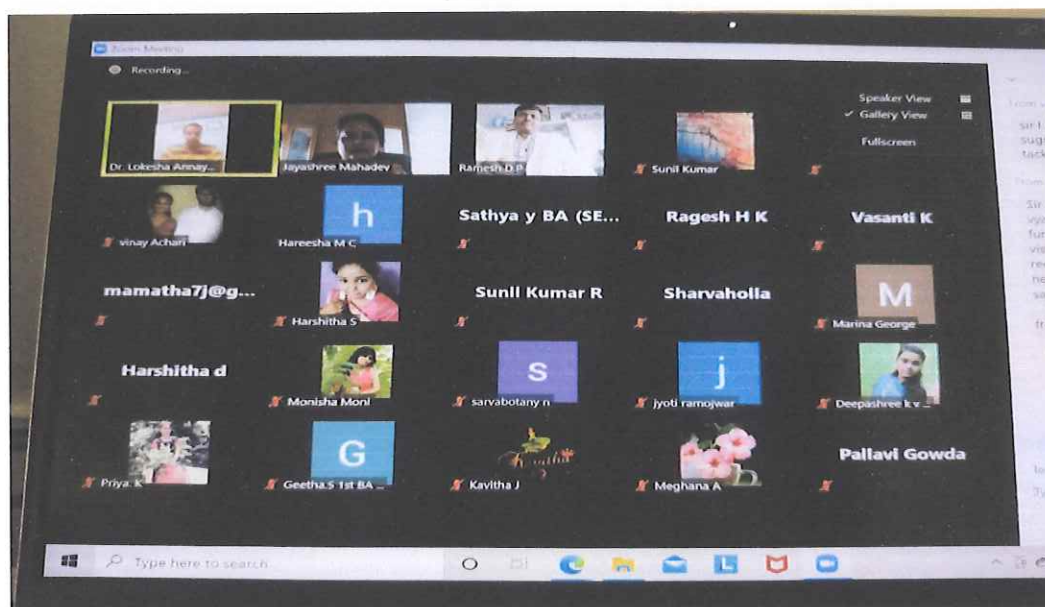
Zoom Meeting

Recording...

Speaker View
✓ Gallery View
Fullscreen

Dr. Lokesha Annay...
Jayashree Mahadev
Ramesh D P
Sunil Kumar

vinay Achari
h
Hareesha M C
Sathya y BA (SE...
Ragesh H K
Vasanti K

mamatha7j@g...
Harshitha S
Sunil Kumar R
Sharvaholla
M
Marina George

Harshitha d
Monisha Moni
S
sarvabotany n
j
jyoti ramojwar
Deepashree k v...

Priya. K
G
Geetha.S 1st BA ...
Kavitha J
Meghana A
Pallavi Gowda

Type here to search

sir I
sugg
task

Sir
vy
fu
vi
re
ne
se